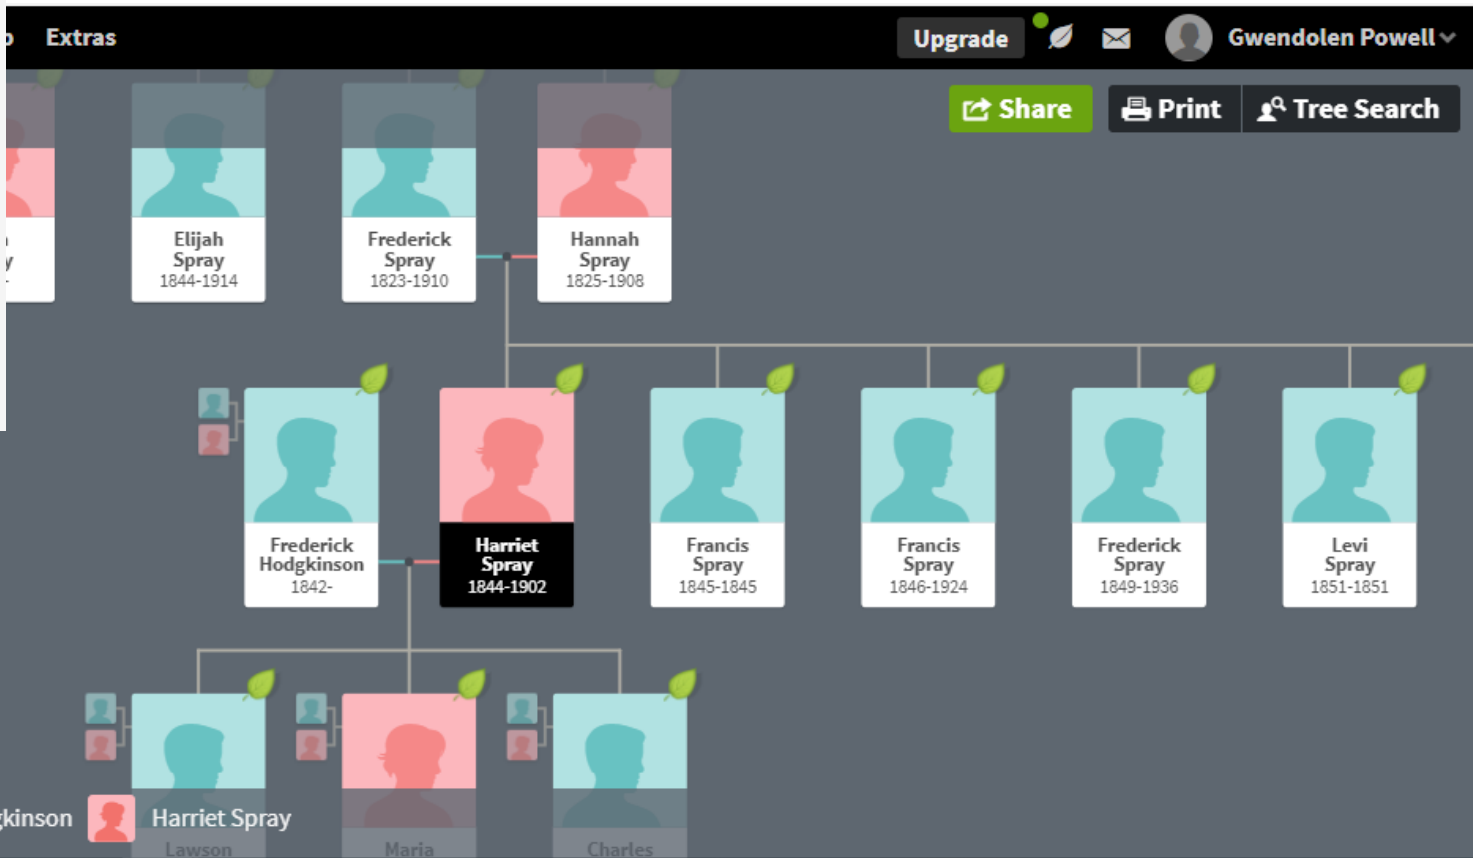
Extras

Upgrade

Gwendolen Powell

Share

Print

Tree Search

Elijah Spray 1844-1914

Frederick Spray 1823-1910

Hannah Spray 1825-1908

Frederick Hodgkinson 1842-

Harriet Spray 1844-1902

Francis Spray 1845-1845

Francis Spray 1846-1924

Frederick Spray 1849-1936

Levi Spray 1851-1851

kinson

Harriet Spray

Lawson

Maria

Charles